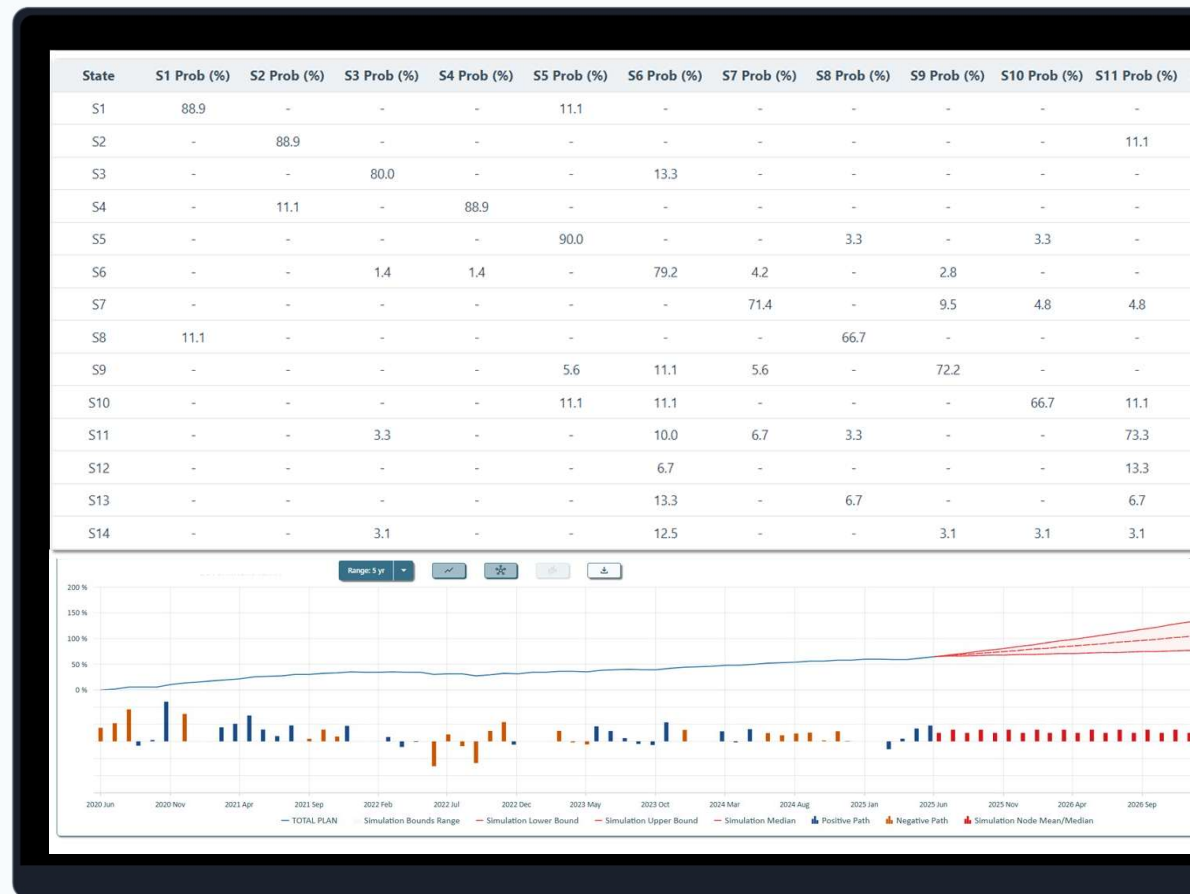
| State | S1 Prob (%) | S2 Prob (%) | S3 Prob (%) | S4 Prob (%) | S5 Prob (%) | S6 Prob (%) | S7 Prob (%) | S8 Prob (%) | S9 Prob (%) | S10 Prob (%) | S11 Prob (%) |
|---|---|---|---|---|---|---|---|---|---|---|---|
| S1 | 88.9 | - | - | - | 11.1 | - | - | - | - | - | - |
| S2 | - | 88.9 | - | - | - | - | - | - | - | - | 11.1 |
| S3 | - | - | 80.0 | - | - | 13.3 | - | - | - | - | - |
| S4 | - | 11.1 | - | 88.9 | - | - | - | - | - | - | - |
| S5 | - | - | - | - | 90.0 | - | - | 3.3 | - | 3.3 | - |
| S6 | - | - | 1.4 | 1.4 | - | 79.2 | 4.2 | - | 2.8 | - | - |
| S7 | - | - | - | - | - | - | 71.4 | - | 9.5 | 4.8 | 4.8 |
| S8 | 11.1 | - | - | - | - | - | - | 66.7 | - | - | - |
| S9 | - | - | - | - | 5.6 | 11.1 | 5.6 | - | 72.2 | - | - |
| S10 | - | - | - | - | 11.1 | 11.1 | - | - | - | 66.7 | 11.1 |
| S11 | - | - | 3.3 | - | - | 10.0 | 6.7 | 3.3 | - | - | 73.3 |
| S12 | - | - | - | - | - | 6.7 | - | - | - | - | 13.3 |
| S13 | - | - | - | - | - | 13.3 | - | 6.7 | - | - | 6.7 |
| S14 | - | - | 3.1 | - | - | 12.5 | - | - | 3.1 | 3.1 | 3.1 |

Range: 5 yr

200 %
150 %
100 %
50 %
0 %

2020 Jun 2020 Nov 2021 Apr 2021 Sep 2022 Feb 2022 Jul 2022 Dec 2023 May 2023 Oct 2024 Mar 2024 Aug 2025 Jan 2025 Jun 2025 Nov 2026 Apr 2026 Sep

TOTAL PLAN Simulation Bounds Range Simulation Lower Bound Simulation Upper Bound Simulation Median Positive Path Negative Path Simulation Node Mean/Median